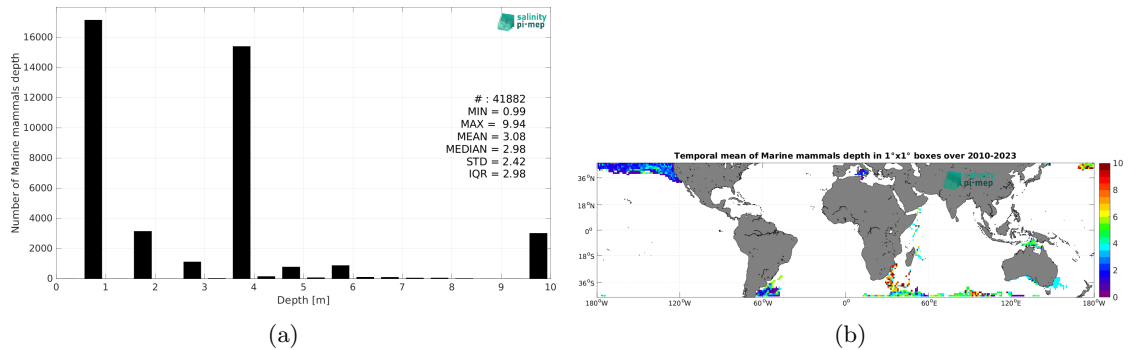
salinity pi-mep

Number of Marine mammals depth

16000
14000
12000
10000
8000
6000
4000
2000
0

0 1 2 3 4 5 6 7 8 9 10

Depth [m]

# : 41882
MIN = 0.99
MAX = 9.94
MEAN = 3.08
MEDIAN = 2.98
STD = 2.42
IQR = 2.98

(a)

Temporal mean of Marine mammals depth in 1°x1° boxes over 2010-2023

pi-mep

36°N
18°N
0°
18°S
36°S

180°W 120°W 60°W 0° 60°E 120°E 180°W

10
8
6
4
2
0

(b)